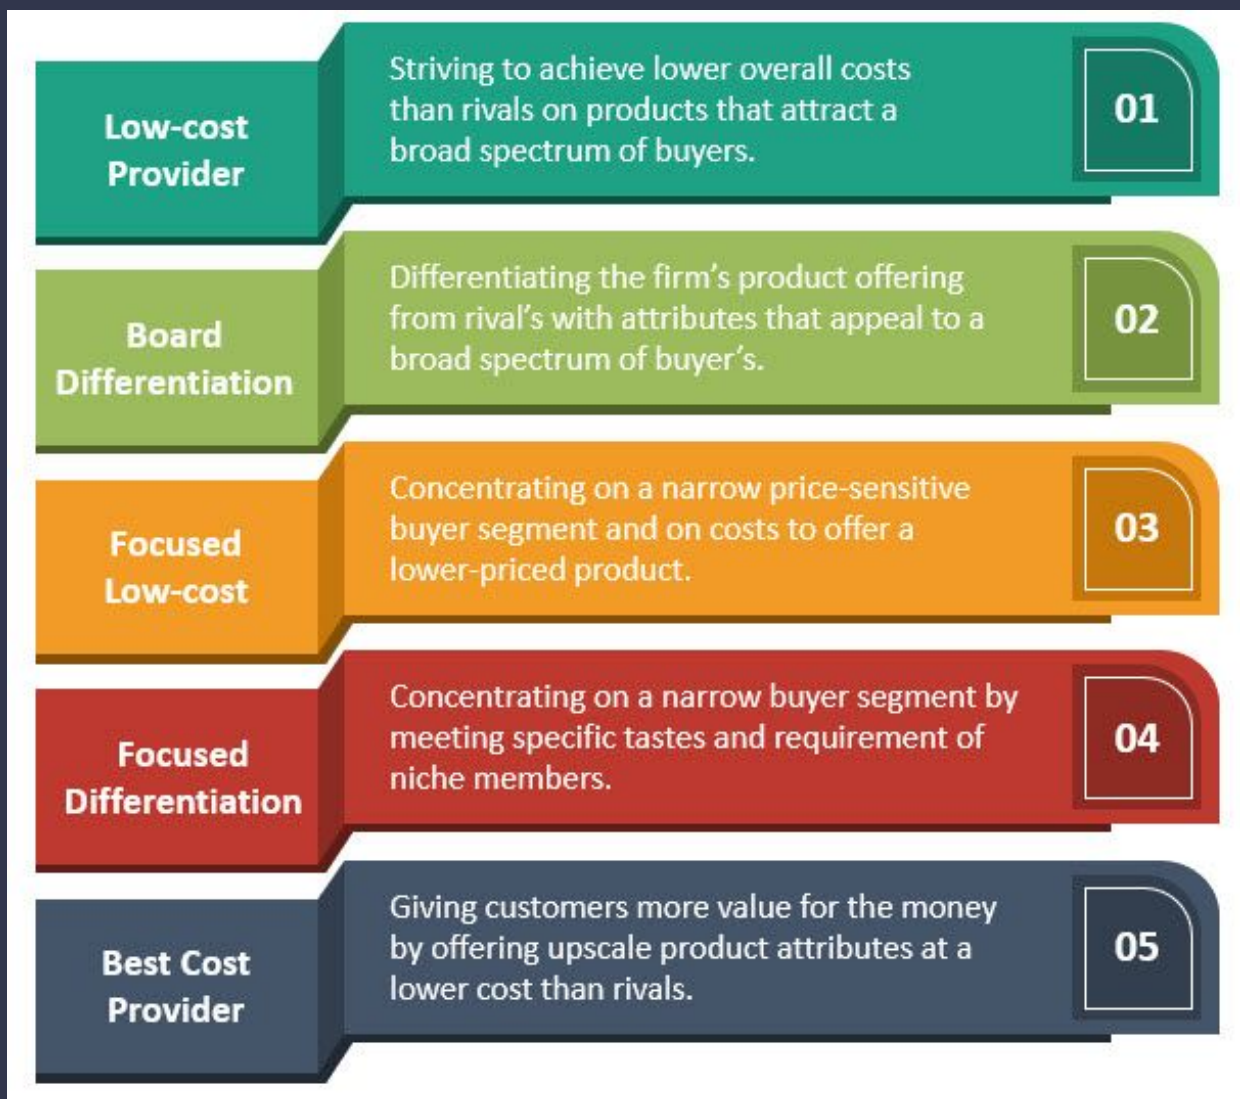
Low-cost Provider

Striving to achieve lower overall costs than rivals on products that attract a broad spectrum of buyers.

01

Board Differentiation

Differentiating the firm's product offering from rival's with attributes that appeal to a broad spectrum of buyer's.

02

Focused Low-cost

Concentrating on a narrow price-sensitive buyer segment and on costs to offer a lower-priced product.

03

Focused Differentiation

Concentrating on a narrow buyer segment by meeting specific tastes and requirement of niche members.

04

Best Cost Provider

Giving customers more value for the money by offering upscale product attributes at a lower cost than rivals.

05